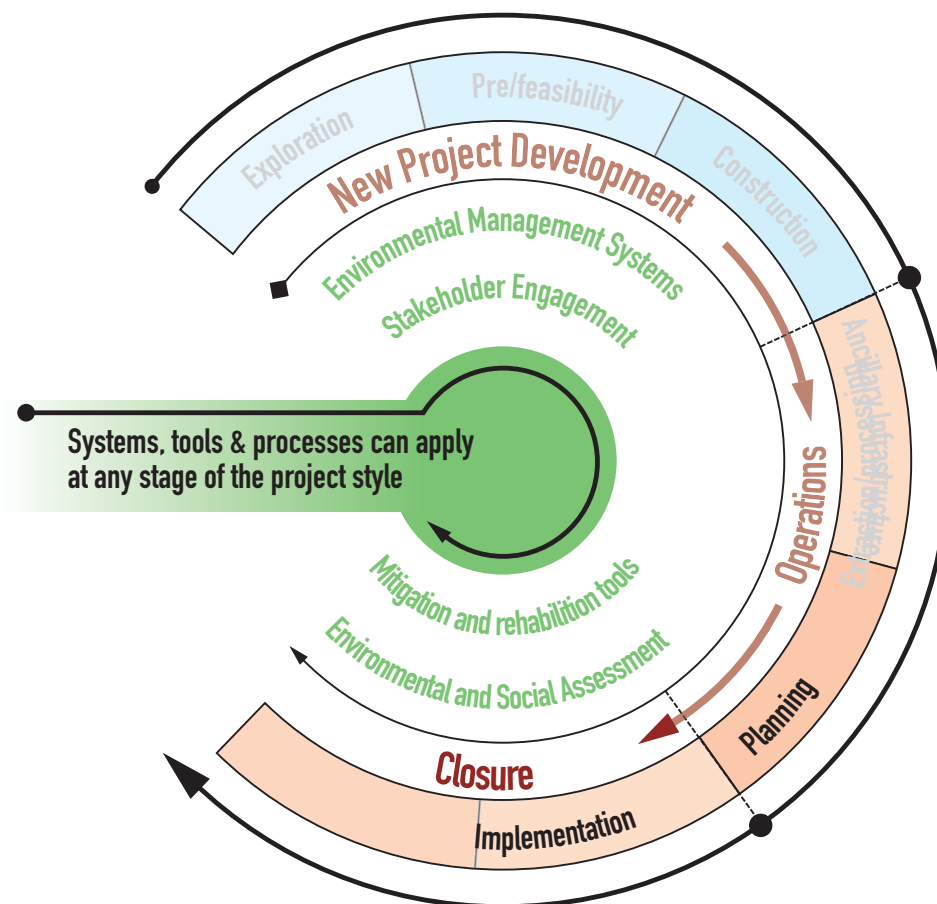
Exploration
Pre/feasibility
Construction
New Project Development
Environmental Management Systems
Stakeholder Engagement
Systems, tools & processes can apply at any stage of the project style
Ancillary infrastructure
Extraction/processing
Operations
Mitigation and rehabilition tools
Environmental and Social Assessment
Planning
Closure
Implementation